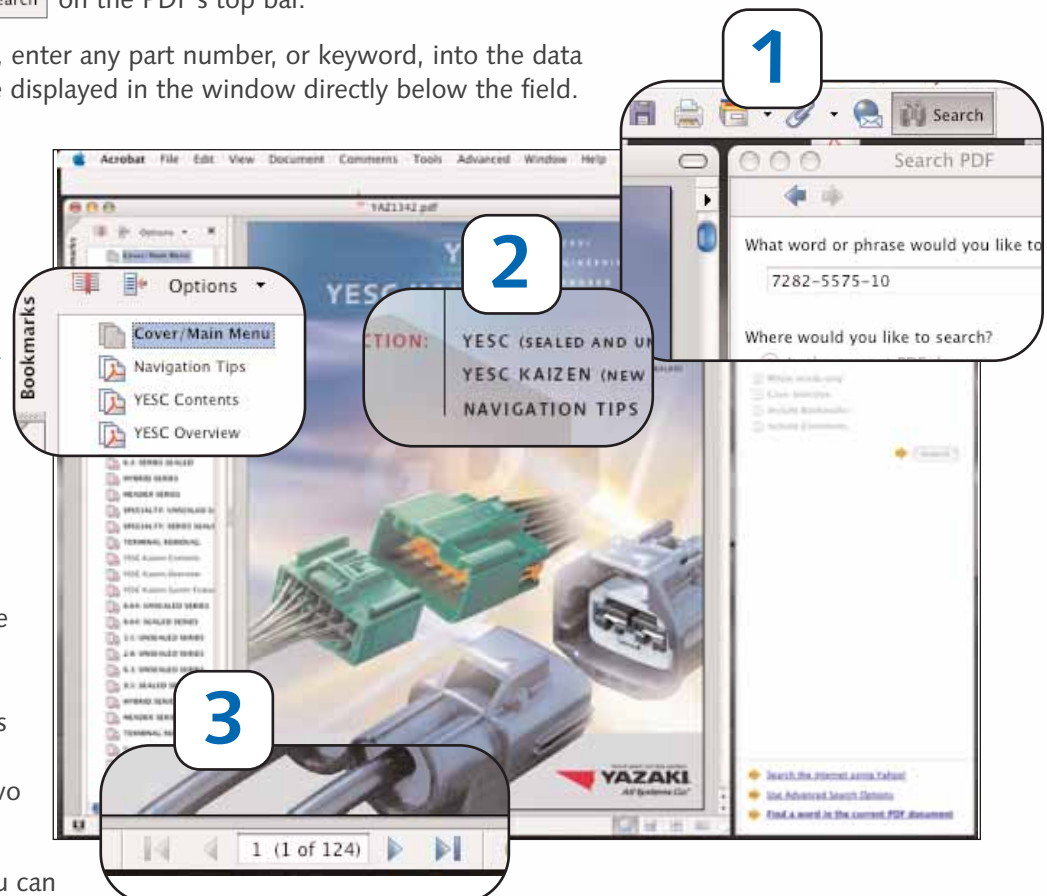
Search on the PDF's top bar.

, enter any part number, or keyword, into the data displayed in the window directly below the field.

1

Search

Search PDF

What word or phrase would you like to

7282-5575-10

Where would you like to search?

Acrobat File Edit View Document Comments Tools Advanced Window Help

1AZ1342.pdf

2

YESC

TION:

YESC (SEALED AND UN

YESC KAIZEN (NEW

NAVIGATION TIPS

Bookmarks

Options

Cover/Main Menu

Navigation Tips

YESC Contents

YESC Overview

3

YAZAKI

Search the Internet using Yahoo!

Use Advanced Search Options

Find a word in the current PDF document

1 (1 of 124)

e

s

vo

u can